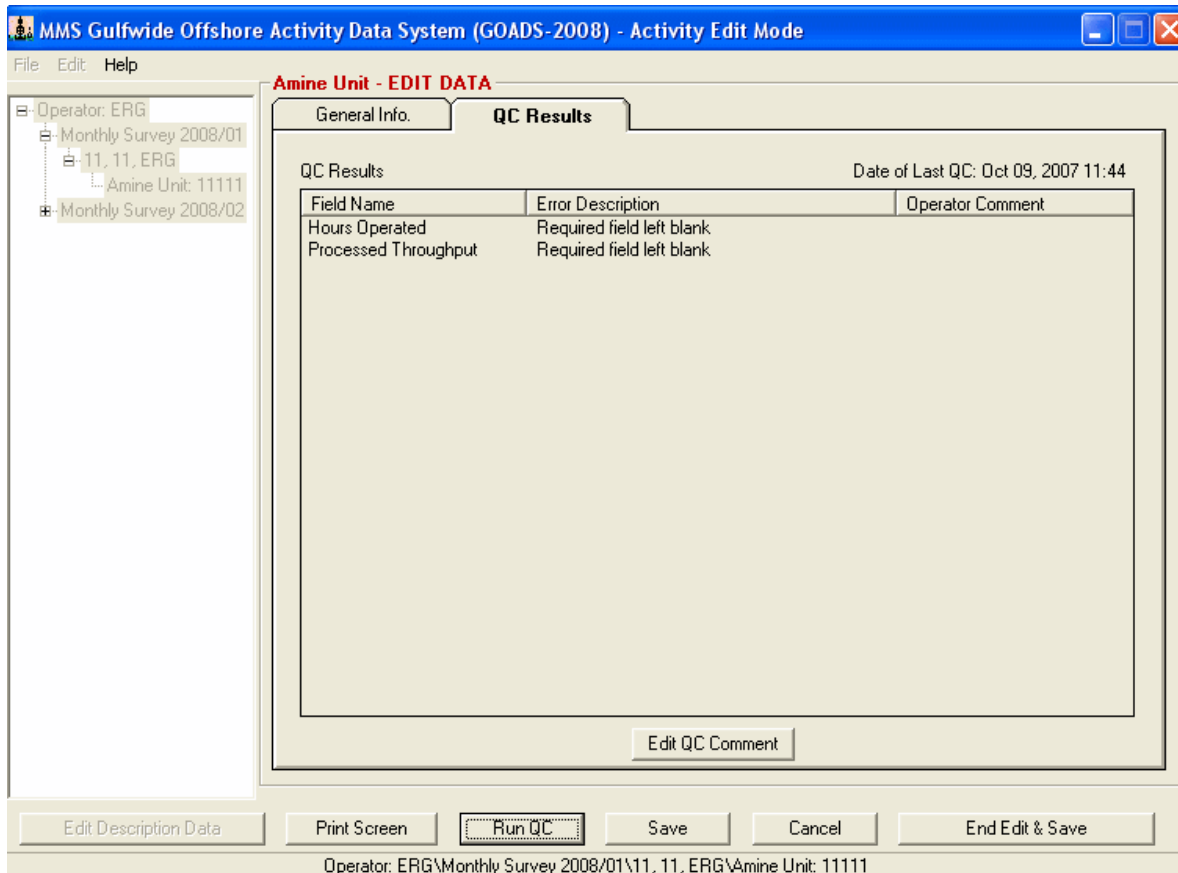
MMS Gulfwide Offshore Activity Data System (GOADS-2008) - Activity Edit Mode

File Edit Help

Operator: ERG
Monthly Survey 2008/01
11, 11, ERG
Amine Unit: 11111
Monthly Survey 2008/02

Amine Unit - EDIT DATA

General Info.
QC Results

QC Results
Date of Last QC: Oct 09, 2007 11:44

| Field Name | Error Description | Operator Comment |
|---|---|---|
| Hours Operated | Required field left blank | |
| Processed Throughput | Required field left blank | |

Edit QC Comment

Edit Description Data
Print Screen
Run QC
Save
Cancel
End Edit & Save

Operator: ERG\Monthly Survey 2008/01\11, 11, ERG\Amine Unit: 11111